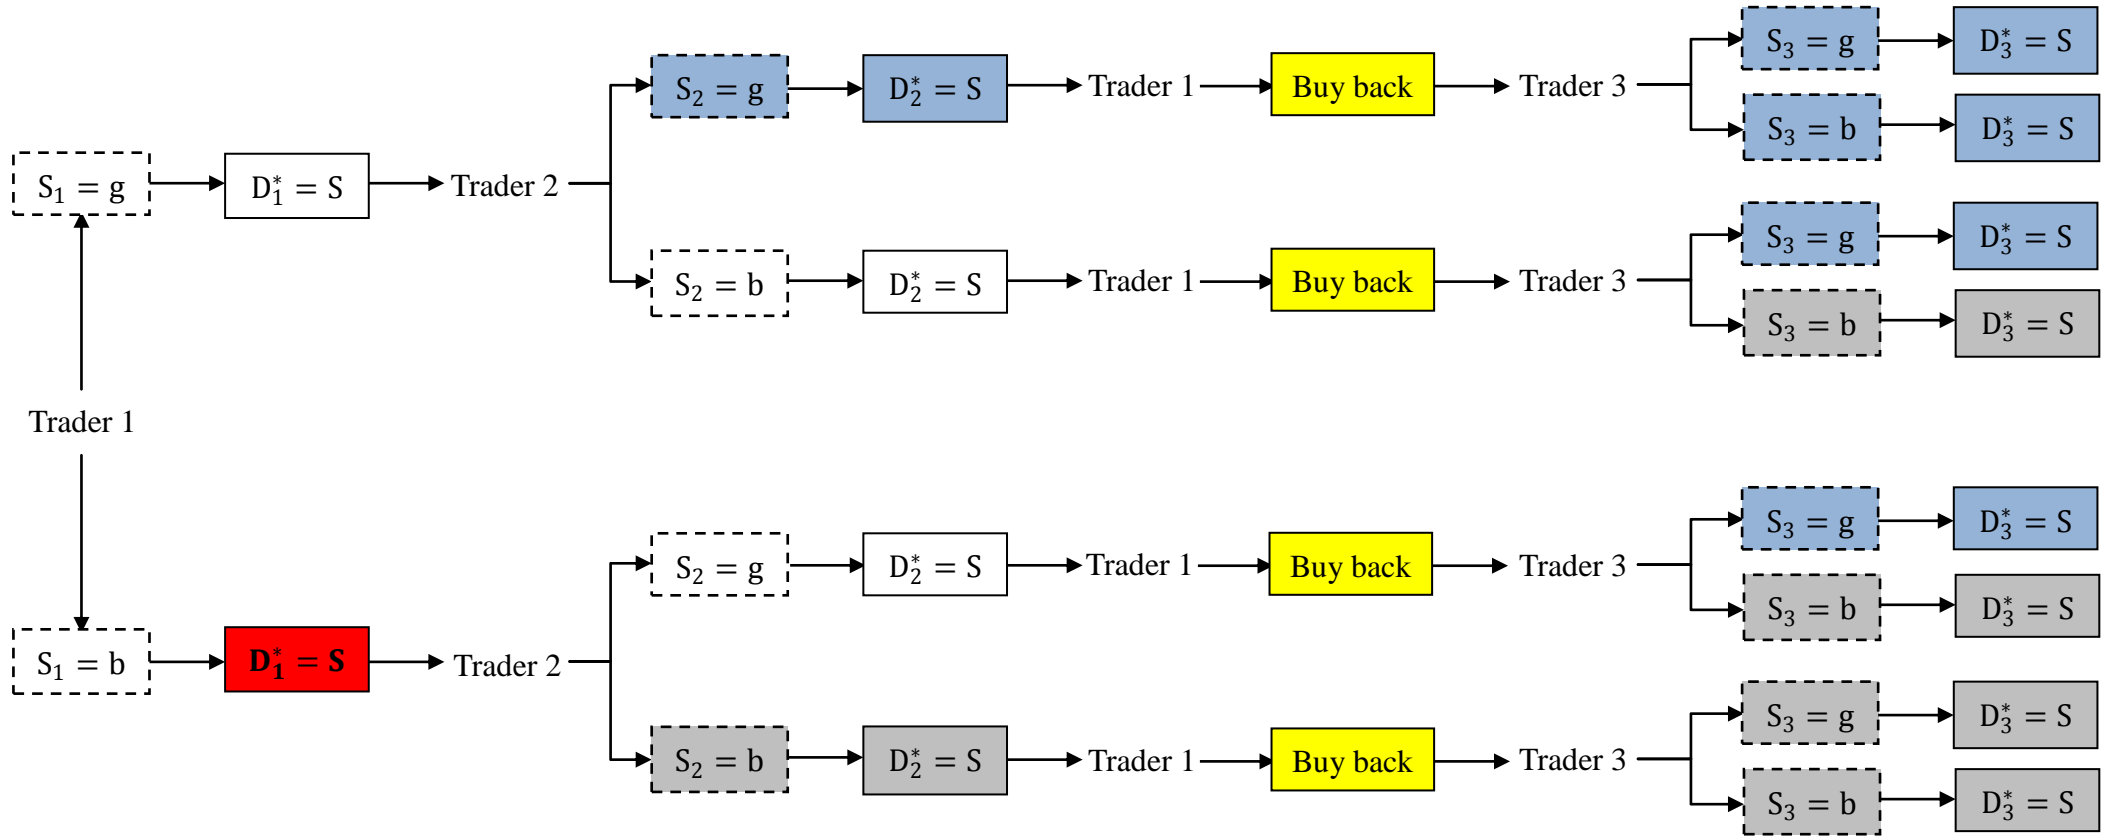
Trader 1

$S_1 = g$
$D_1^* = S$
Trader 2

$S_2 = g$
$D_2^* = S$
Trader 1
Buy back
Trader 3
$S_3 = g$
$D_3^* = S$
$S_3 = b$
$D_3^* = S$

$S_2 = b$
$D_2^* = S$
Trader 1
Buy back
Trader 3
$S_3 = g$
$D_3^* = S$
$S_3 = b$
$D_3^* = S$

$S_1 = b$
$\mathbf{D_1^* = S}$
Trader 2

$S_2 = g$
$D_2^* = S$
Trader 1
Buy back
Trader 3
$S_3 = g$
$D_3^* = S$
$S_3 = b$
$D_3^* = S$

$S_2 = b$
$D_2^* = S$
Trader 1
Buy back
Trader 3
$S_3 = g$
$D_3^* = S$
$S_3 = b$
$D_3^* = S$